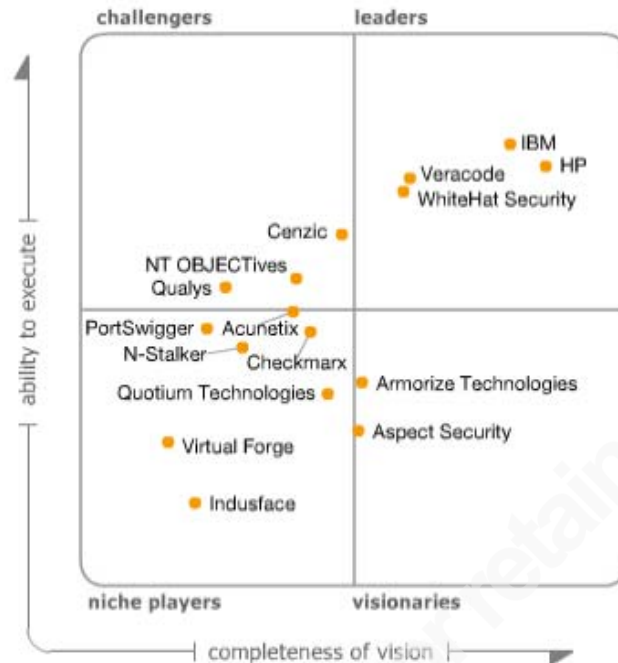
challengers

leaders

IBM
HP
Veracode
WhiteHat Security

Cenzic
NT OBJECTives
Qualys

PortSwigger
Acunetix
N-Stalker
Checkmarx

Quotium Technologies
Armorize Technologies
Aspect Security
Virtual Forge
Indusface

ability to execute

niche players

visionaries

completeness of vision